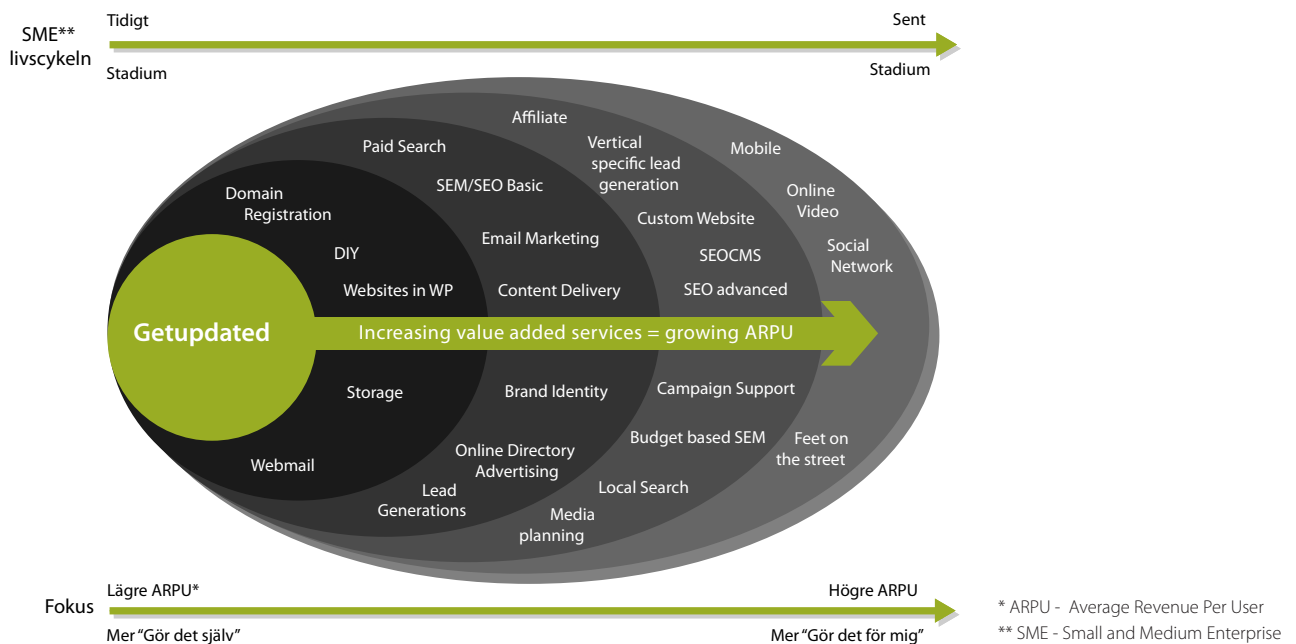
SME** livscykeln

Tidigt Stadium

Sent Stadium

Affiliate

Paid Search

Vertical specific lead generation

Mobile

SEM/SEO Basic

Online Video

Domain Registration

Custom Website

Email Marketing

Social Network

DIY

SEOCMS

Websites in WP

Content Delivery

SEO advanced

Getupdated

Increasing value added services = growing ARPU

Storage

Brand Identity

Campaign Support

Budget based SEM

Feet on the street

Online Directory Advertising

Webmail

Lead Generations

Local Search

Media planning

Fokus

Lägre ARPU*

Högre ARPU

Mer "Gör det själv"

Mer "Gör det för mig"

* ARPU - Average Revenue Per User

** SME - Small and Medium Enterprise